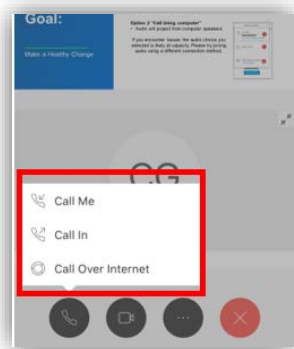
Goal:

Make a Healthy Change

Option 2 "Call Using computer"
• Audio will project from computer speakers

If you encounter issues, the audio choice you selected is likely at capacity. Please try joining audio using a different connection method.

CG

Call Me

Call In

Call Over Internet